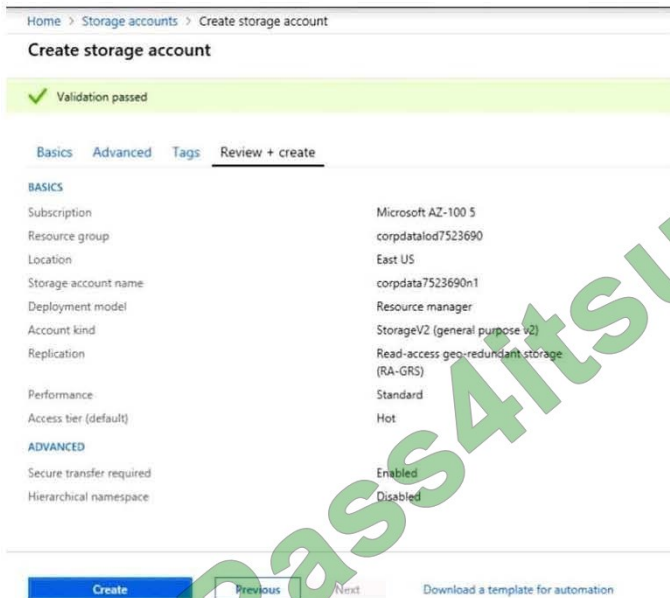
Home > Storage accounts > Create storage account

Create storage account

Validation passed

Basics Advanced Tags Review + create

BASICS

| | |
|---|---|
| Subscription | Microsoft AZ-100 5 |
| Resource group | corpdatalod7523690 |
| Location | East US |
| Storage account name | corpdata7523690n1 |
| Deployment model | Resource manager |
| Account kind | StorageV2 (general purpose v2) |
| Replication | Read-access geo-redundant storage (RA-GRS) |
| Performance | Standard |
| Access tier (default) | Hot |

ADVANCED

| | |
|---|---|
| Secure transfer required | Enabled |
| Hierarchical namespace | Disabled |

Create Previous Next Download a template for automation

pass4itsure